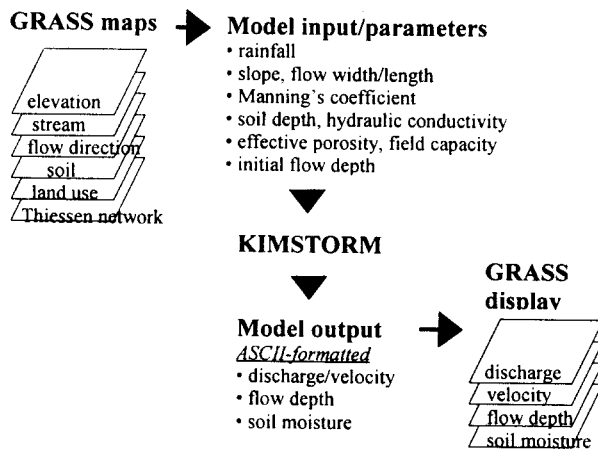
GRASS maps

elevation
stream
flow direction
soil
land use
Thiessen network

Model input/parameters
• rainfall
• slope, flow width/length
• Manning's coefficient
• soil depth, hydraulic conductivity
• effective porosity, field capacity
• initial flow depth

KIMSTORM

Model output
ASCII-formatted
• discharge/velocity
• flow depth
• soil moisture

GRASS display

discharge
velocity
flow depth
soil moisture